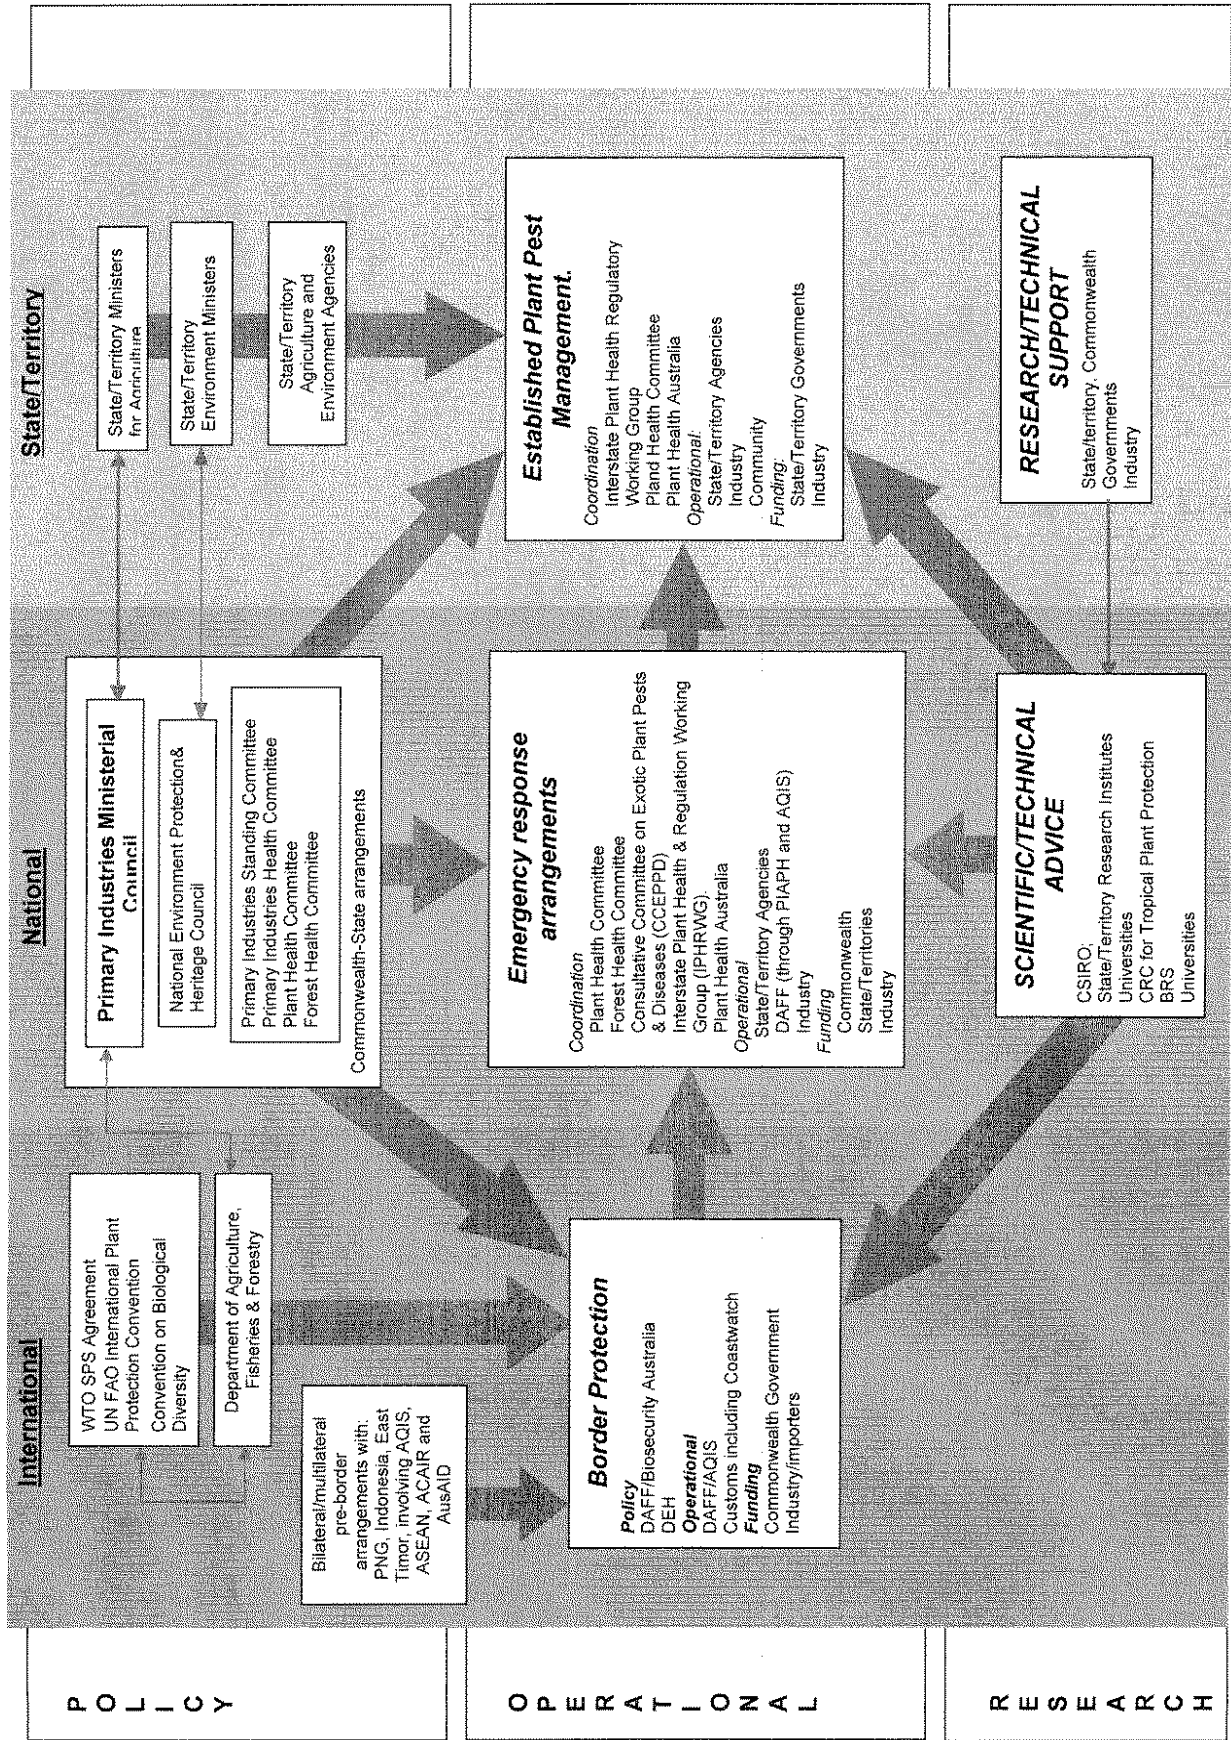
International

National

State/Territory

POLICY

OPERATIONAL

RESEARCH

WTO SPS Agreement
UN FAO International Plant Protection Convention
Convention on Biological Diversity

Department of Agriculture, Fisheries & Forestry

Bilateral/multilateral pre-border arrangements with: PNG, Indonesia, East Timor, involving AQIS, ASEAN, ACAIR and AusAID

Primary Industries Ministerial Council

National Environment Protection& Heritage Council

Primary Industries Standing Committee
Primary Industries Health Committee
Plant Health Committee
Forest Health Committee

Commonwealth-State arrangements

State/Territory Ministers for Agriculture

State/Territory Environment Ministers

State/Territory Agriculture and Environment Agencies

Border Protection
Policy
DAFF/Biosecurity Australia
DEH
Operational
DAFF/AQIS
Customs including Coastwatch
Funding
Commonwealth Government
Industry/importers

Emergency response arrangements
Coordination
Plant Health Committee
Forest Health Committee
Consultative Committee on Exotic Plant Pests & Diseases (CCEPPD)
Interstate Plant Health & Regulation Working Group (IPHRWG)
Plant Health Australia
Operational
State/Territory Agencies
DAFF (through PIAPH and AQIS)
Industry
Funding
Commonwealth
State/Territories
Industry

Established Plant Pest Management.
Coordination
Interstate Plant Health Regulatory Working Group
Pland Health Committee
Plant Health Australia
Operational:
State/Territory Agencies
Industry
Community
Funding:
State/Territory Governments
Industry

SCIENTIFIC/TECHNICAL ADVICE
CSIRO;
State/Territory Research Institutes
Universities
CRC for Tropical Plant Protection
BRS
Universities

RESEARCH/TECHNICAL SUPPORT
State/territory, Commonwealth Governments
Industry